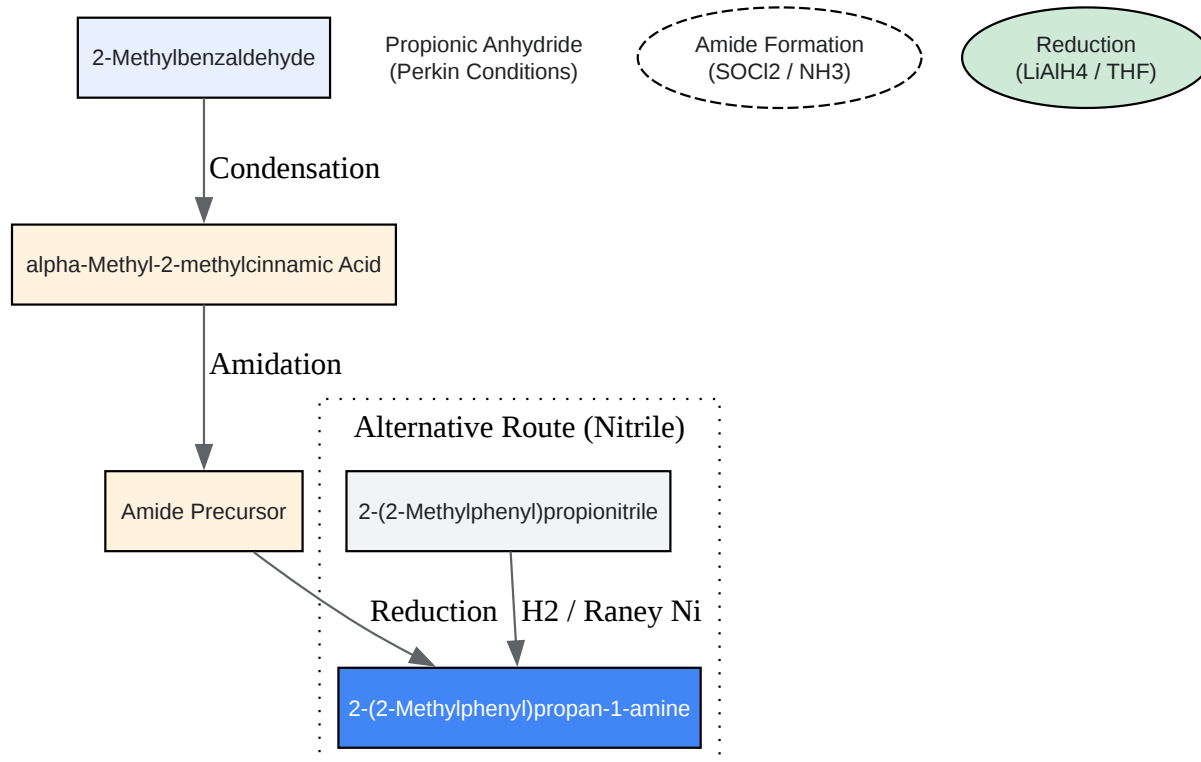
2-Methylbenzaldehyde

Propionic Anhydride
(Perkin Conditions)

Amide Formation
(SOCl2 / NH3)

Reduction
(LiAlH4 / THF)

Condensation

alpha-Methyl-2-methylcinnamic Acid

Amidation

Alternative Route (Nitrile)

Amide Precursor

2-(2-Methylphenyl)propionitrile

Reduction

H2 / Raney Ni

2-(2-Methylphenyl)propan-1-amine